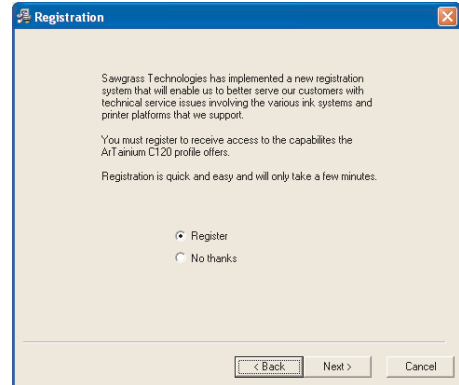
Registration

Sawgrass Technologies has implemented a new registration system that will enable us to better serve our customers with technical service issues involving the various ink systems and printer platforms that we support.

You must register to receive access to the capabilites the ArTainium C120 profile offers.

Registration is quick and easy and will only take a few minutes.

Register
No thanks

< Back
Next >
Cancel